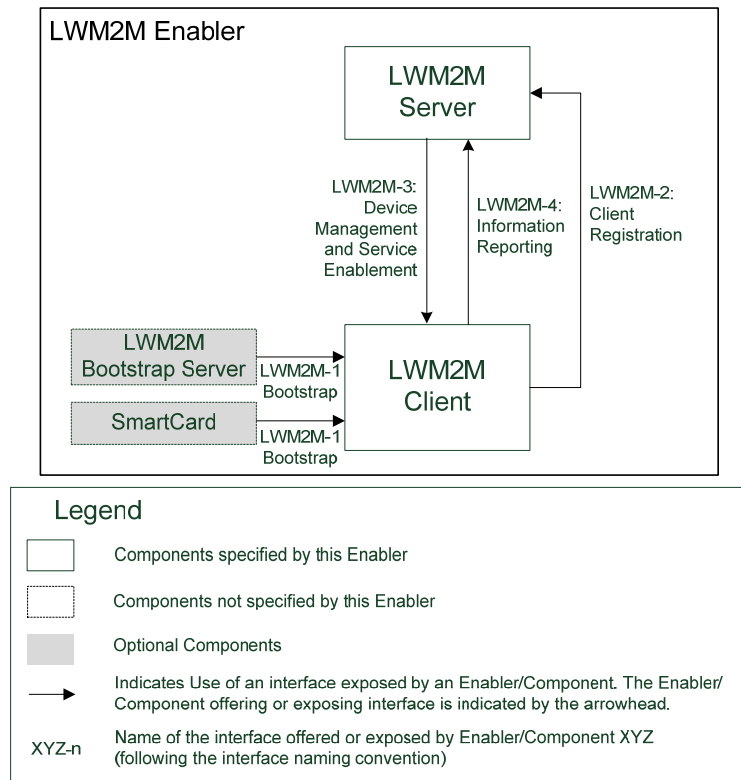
LWM2M Enabler

LWM2M Server

LWM2M-3: Device Management and Service Enablement

LWM2M-4: Information Reporting

LWM2M-2: Client Registration

LWM2M Bootstrap Server

LWM2M-1 Bootstrap

LWM2M Client

SmartCard

LWM2M-1 Bootstrap

Legend

Components specified by this Enabler

Components not specified by this Enabler

Optional Components

Indicates Use of an interface exposed by an Enabler/Component. The Enabler/Component offering or exposing interface is indicated by the arrowhead.

XYZ-n

Name of the interface offered or exposed by Enabler/Component XYZ (following the interface naming convention)